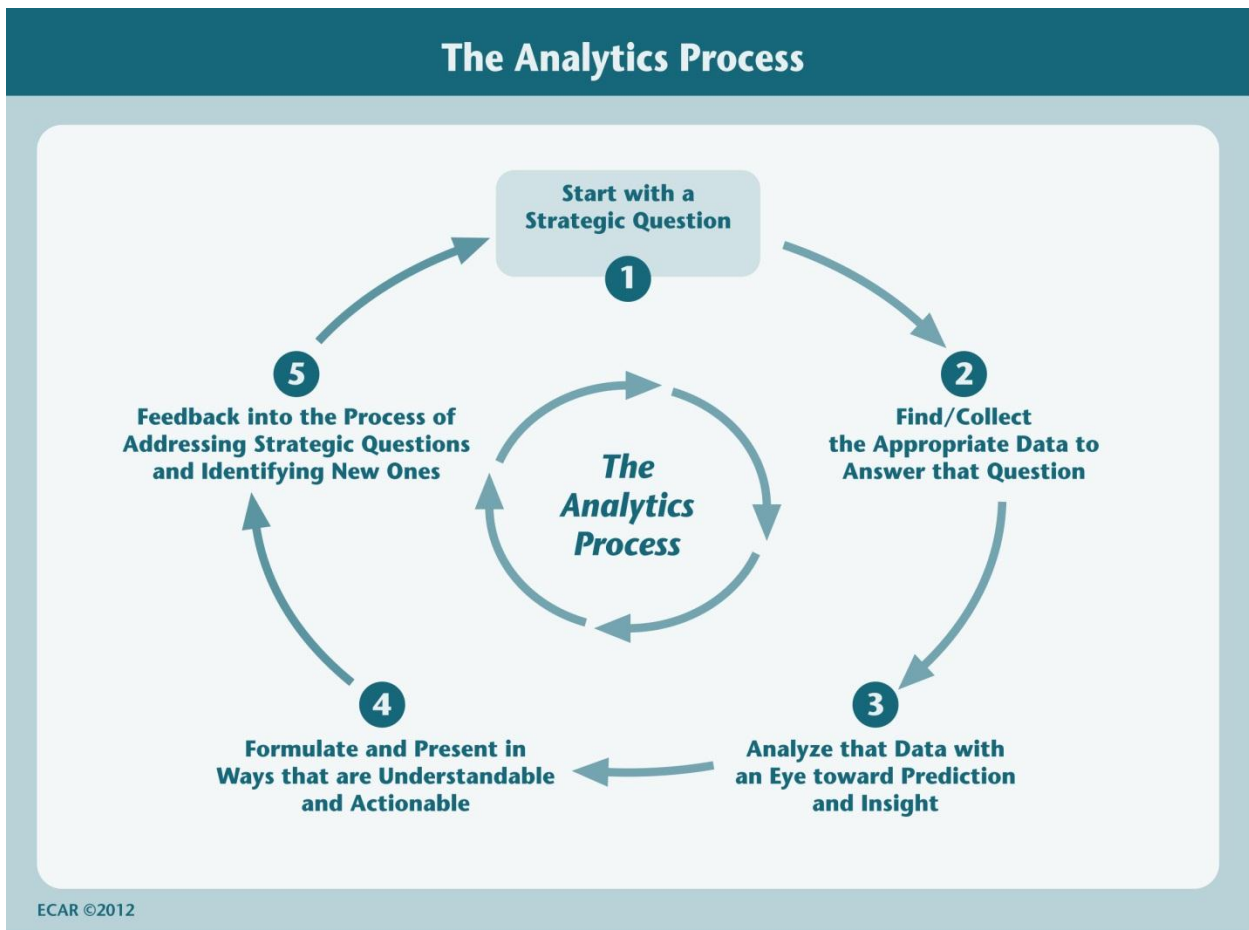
The Analytics Process

Start with a Strategic Question

1

2

Find/Collect the Appropriate Data to Answer that Question

3

Analyze that Data with an Eye toward Prediction and Insight

4

Formulate and Present in Ways that are Understandable and Actionable

5

Feedback into the Process of Addressing Strategic Questions and Identifying New Ones

The Analytics Process

ECAR ©2012